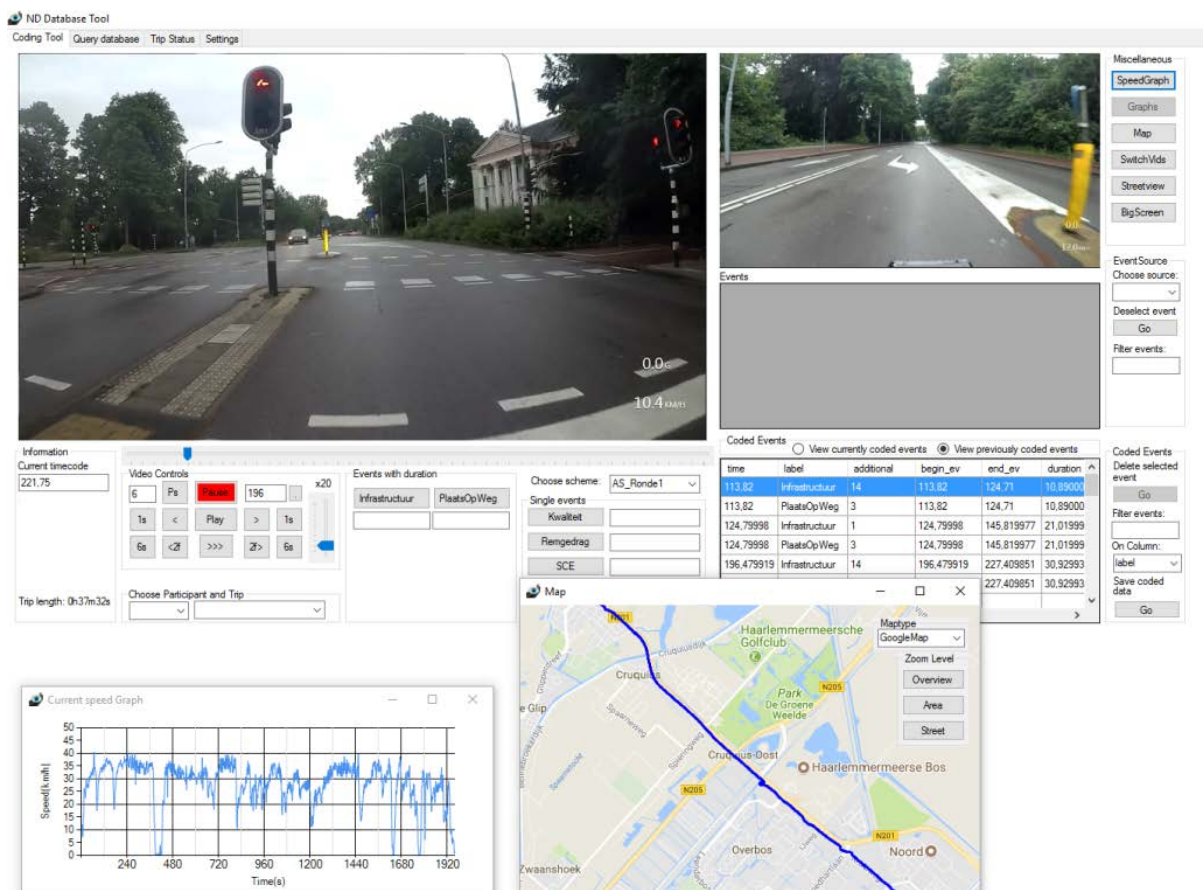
ND Database Tool
Coding Tool | Query database | Trip Status | Settings

0.0G
10.4 km/h

Miscellaneous
SpeedGraph
Graphs
Map
SwitchVids
Streetview
BigScreen

Events

EventSource
Choose source:
Deselect event
Go
Filter events:

Information
Current timecode
221,75

Trip length: 0h37m32s

Video Controls
6 Ps Pause 196 .. x20
1s < Play > 1s
6s <2f >>> 2f> 6s

Choose Participant and Trip

Events with duration
Infrastructuur PlaatsOpWeg

Choose scheme: AS_Ronde1
Single events
Kwaliteit
Remgedrag
SCE

Coded Events
View currently coded events
View previously coded events

| time | label | additional | begin_ev | end_ev | duration |
|---|---|---|---|---|---|
| 113,82 | Infrastructuur | 14 | 113,82 | 124,71 | 10,89000 |
| 113,82 | PlaatsOpWeg | 3 | 113,82 | 124,71 | 10,89000 |
| 124,79998 | Infrastructuur | 1 | 124,79998 | 145,819977 | 21,01999 |
| 124,79998 | PlaatsOpWeg | 3 | 124,79998 | 145,819977 | 21,01999 |
| 196,479919 | Infrastructuur | 14 | 196,479919 | 227,409851 | 30,92993 |
| | | | | 227,409851 | 30,92993 |

Coded Events
Delete selected event
Go
Filter events:
On Column:
label
Save coded data
Go

Current speed Graph
Speed[km/h]
50
45
40
35
30
25
20
15
10
5
0
240 480 720 960 1200 1440 1680 1920
Time(s)

Map
Maptype
GoogleMap
Zoom Level
Overview
Area
Street
N201
Haarlemmermeersche Golfclub
Cruquius
Cruquiusdijk
Park De Groene Weelde
N205
Glip
Spaarneweg
Cruquius-Oost
Haarlemmermeerse Bos
N205
N201
Overbos
Noord
Zwaanshoek